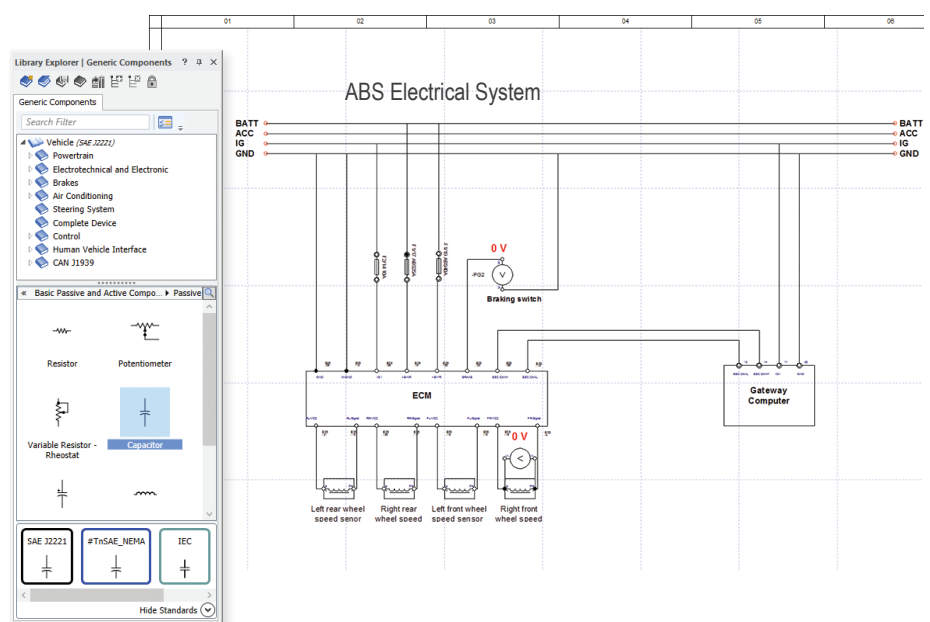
01 02 03 04 05 06

Library Explorer | Generic Components ? ✕

Generic Components

Search Filter

Vehicle (SAE J2221)
Powertrain
Electrotechnical and Electronic
Brakes
Air Conditioning
Steering System
Complete Device
Control
Human Vehicle Interface
CAN J1939

« Basic Passive and Active Compo... » Passive

Resistor
Potentiometer
Variable Resistor - Rheostat
Capacitor

SAE J2221
#TnSAE_NEMA
IEC

Hide Standards

ABS Electrical System

BATT
ACC
IG
GND

BATT
ACC
IG
GND

0 V

Braking switch

ECM

Gateway Computer

0 V

Left rear wheel speed senor
Right rear wheel speed
Left front wheel speed sensor
Right front wheel speed